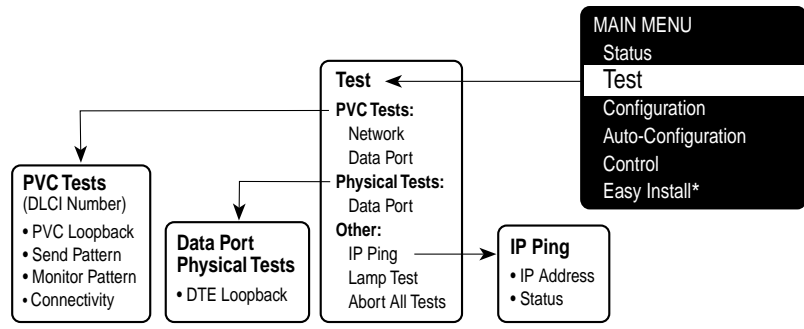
MAIN MENU
Status
Test
Configuration
Auto-Configuration
Control
Easy Install*

Test
PVC Tests:
Network
Data Port
Physical Tests:
Data Port
Other:
IP Ping
Lamp Test
Abort All Tests

PVC Tests
(DLCI Number)
• PVC Loopback
• Send Pattern
• Monitor Pattern
• Connectivity

Data Port Physical Tests
• DTE Loopback

IP Ping
• IP Address
• Status